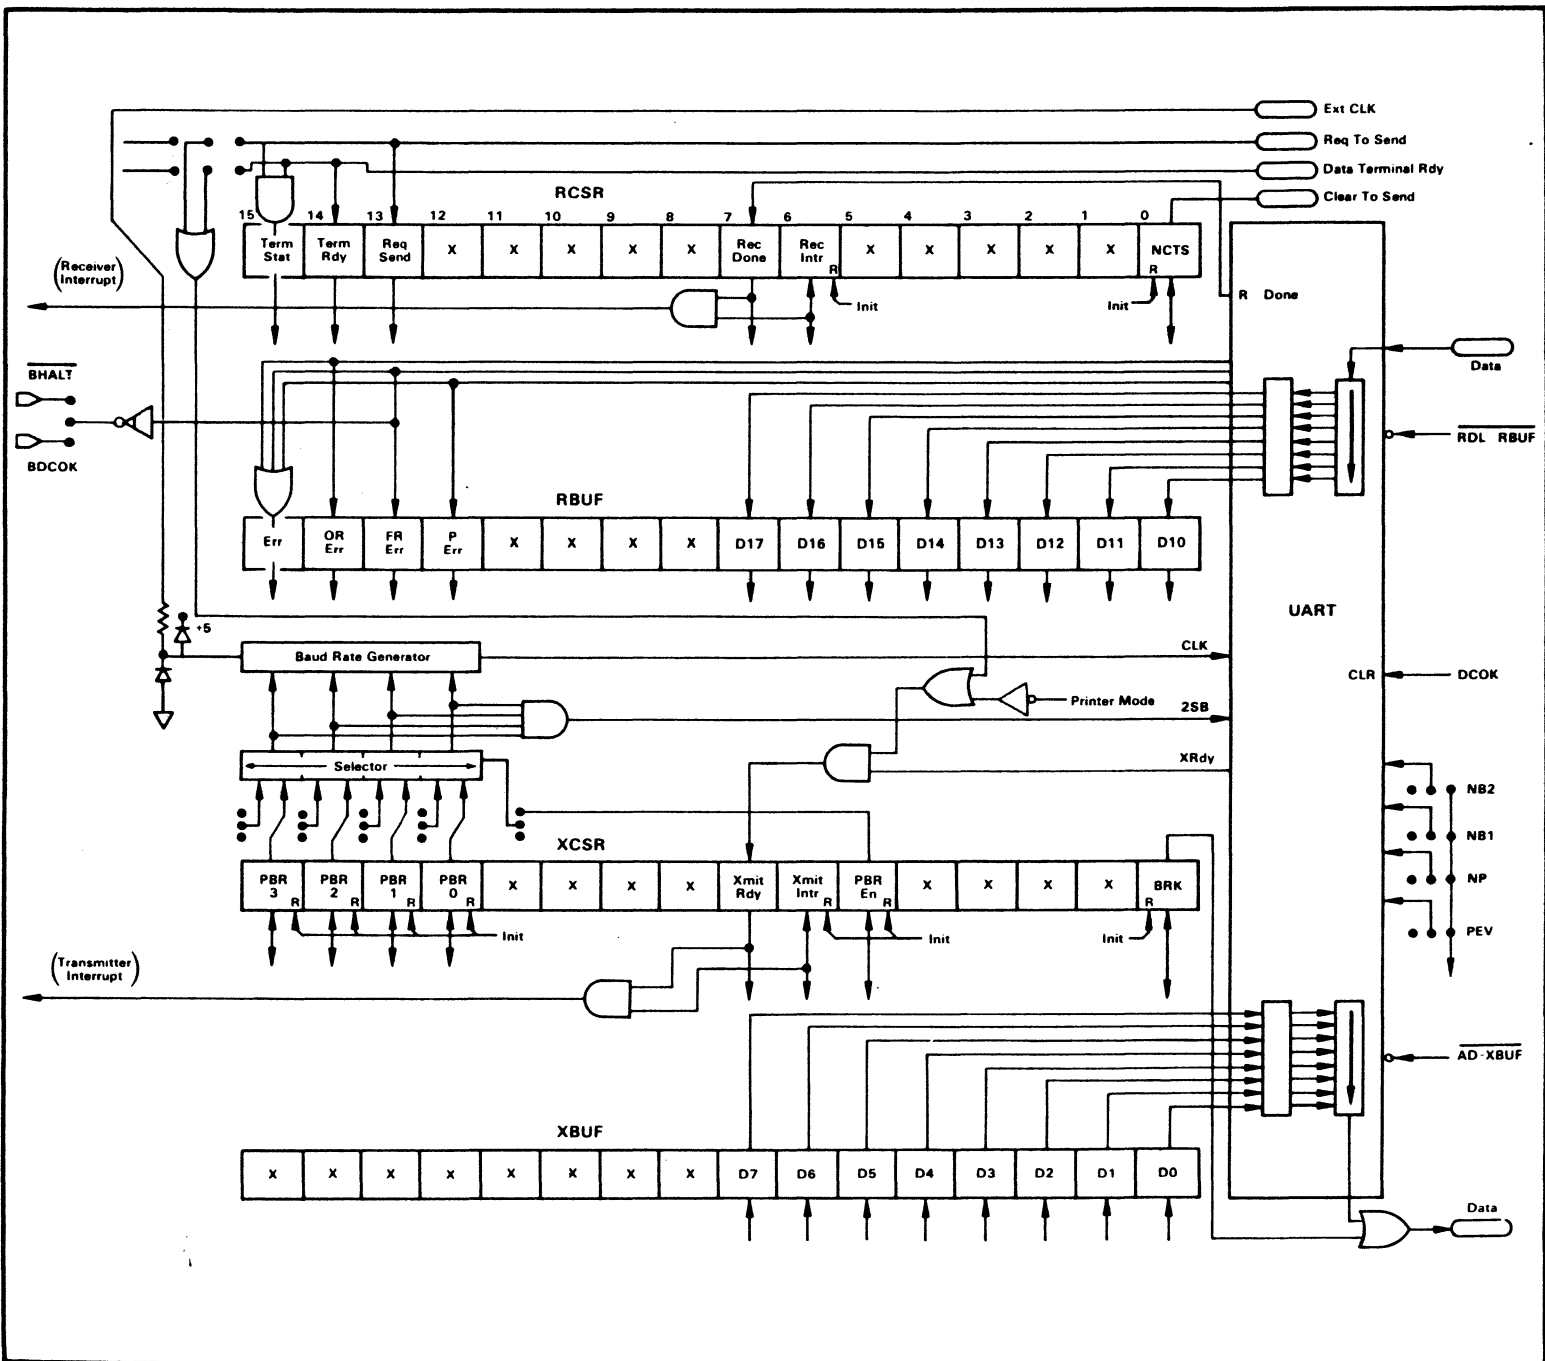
Ext CLK
Req To Send
Data Terminal Rdy
Clear To Send

RCSR

15 14 13 12 11 10 9 8 7 6 5 4 3 2 1 0

| Term Stat | Term Rdy | Req Send | X | X | X | X | X | Rec Done | Rec Intr | X | X | X | X | X | NCTS |
|---|---|---|---|---|---|---|---|---|---|---|---|---|---|---|---|

R
R
(Receiver Interrupt)
Init
Init
R Done

$\overline{BHALT}$
BDCOK

Data
$\overline{RDL\ RBUF}$

RBUF

| Err | OR Err | FR Err | P Err | X | X | X | X | D17 | D16 | D15 | D14 | D13 | D12 | D11 | D10 |
|---|---|---|---|---|---|---|---|---|---|---|---|---|---|---|---|

UART

+5
Baud Rate Generator
CLK
CLR
DCOK
Printer Mode
2SB
Selector
XRdy
NB2
NB1
NP
PEV

XCSR

| PBR 3 | PBR 2 | PBR 1 | PBR 0 | X | X | X | X | Xmit Rdy | Xmit Intr | PBR En | X | X | X | X | BRK |
|---|---|---|---|---|---|---|---|---|---|---|---|---|---|---|---|

R R R R R R R
Init
Init
Init
(Transmitter Interrupt)

$\overline{AD\cdot XBUF}$

XBUF

| X | X | X | X | X | X | X | X | D7 | D6 | D5 | D4 | D3 | D2 | D1 | D0 |
|---|---|---|---|---|---|---|---|---|---|---|---|---|---|---|---|

Data